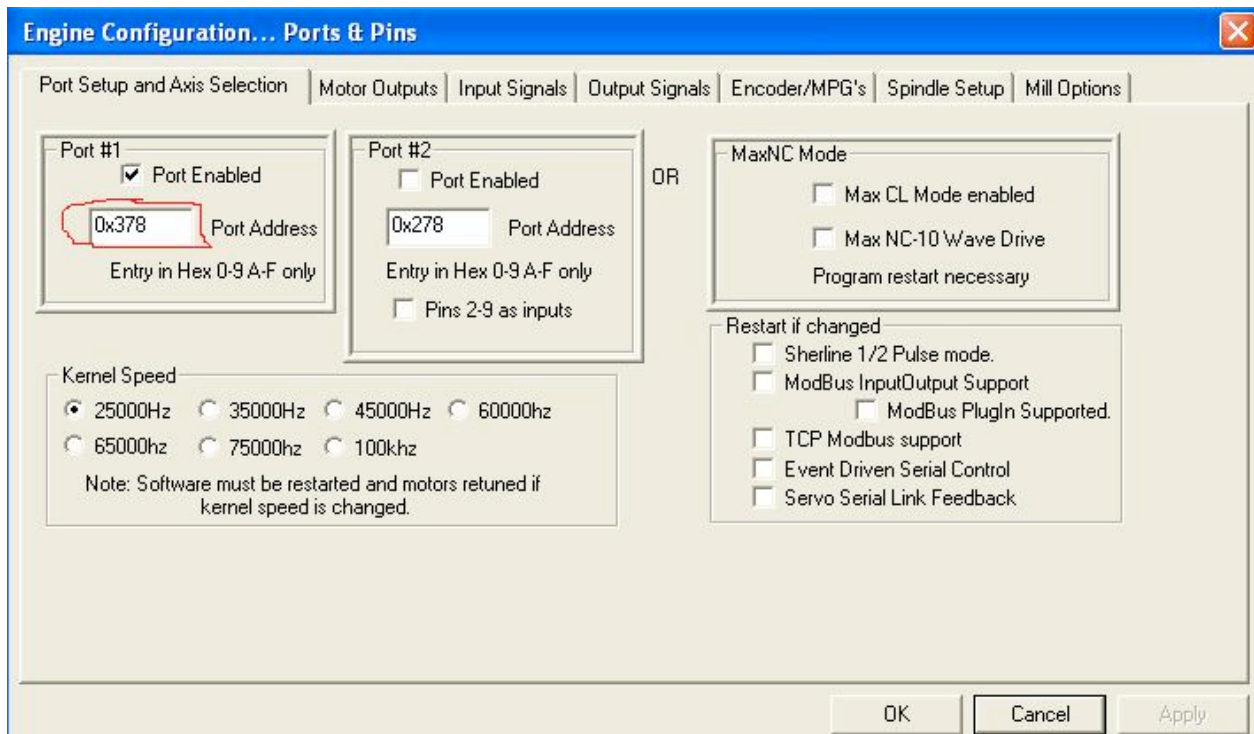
Engine Configuration... Ports & Pins

Port Setup and Axis Selection | Motor Outputs | Input Signals | Output Signals | Encoder/MPG's | Spindle Setup | Mill Options

Port #1
Port Enabled
0x378 Port Address
Entry in Hex 0-9 A-F only

Port #2
Port Enabled
0x278 Port Address
Entry in Hex 0-9 A-F only
Pins 2-9 as inputs

OR

MaxNC Mode
Max CL Mode enabled
Max NC-10 Wave Drive
Program restart necessary

Restart if changed
Sherline 1/2 Pulse mode.
ModBus InputOutput Support
ModBus PlugIn Supported.
TCP Modbus support
Event Driven Serial Control
Servo Serial Link Feedback

Kernel Speed
25000Hz 35000Hz 45000Hz 60000hz
65000hz 75000hz 100khz
Note: Software must be restarted and motors retuned if kernel speed is changed.

OK Cancel Apply